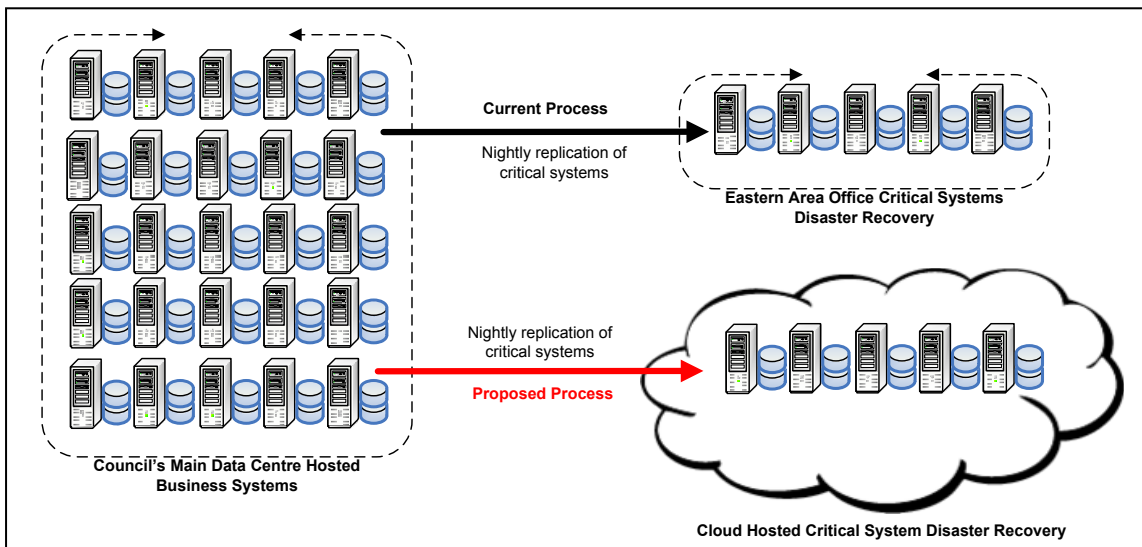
Current Process

Nightly replication of critical systems

Eastern Area Office Critical Systems Disaster Recovery

Nightly replication of critical systems

Proposed Process

Council's Main Data Centre Hosted Business Systems

Cloud Hosted Critical System Disaster Recovery